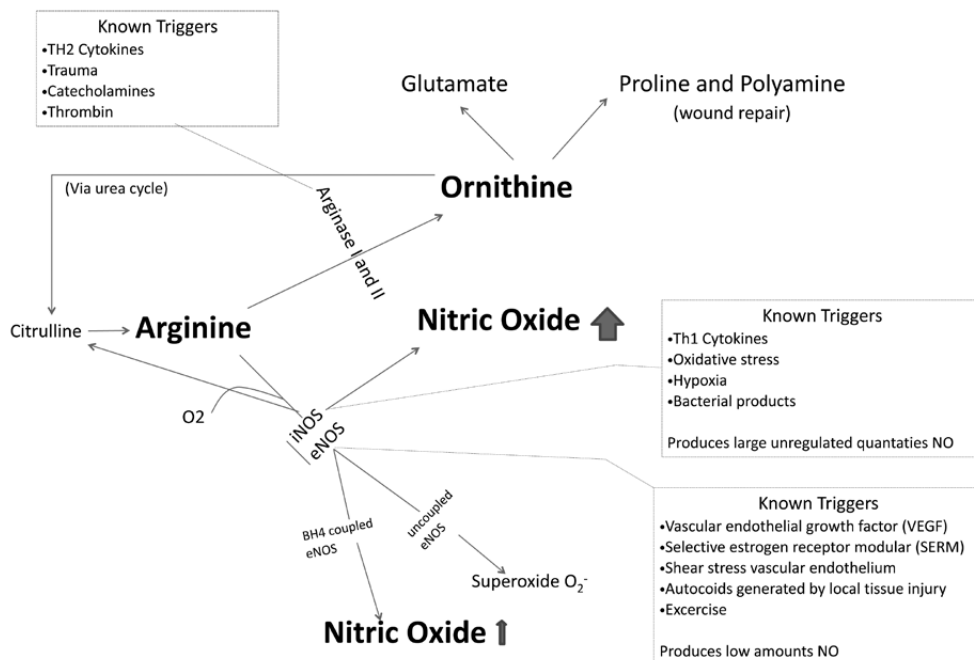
Known Triggers
•TH2 Cytokines
•Trauma
•Catecholamines
•Thrombin

Glutamate

Proline and Polyamine
(wound repair)

(Via urea cycle)

Ornithine

Arginase I and II

Citrulline

Arginine

Nitric Oxide

Known Triggers
•Th1 Cytokines
•Oxidative stress
•Hypoxia
•Bacterial products

Produces large unregulated quantaties NO

O2

iNOS
eNOS

BH4 coupled eNOS

uncoupled eNOS

Superoxide $O_2^-$

Known Triggers
•Vascular endothelial growth factor (VEGF)
•Selective estrogen receptor modular (SERM)
•Shear stress vascular endothelium
•Autocoids generated by local tissue injury
•Excercise

Produces low amounts NO

Nitric Oxide